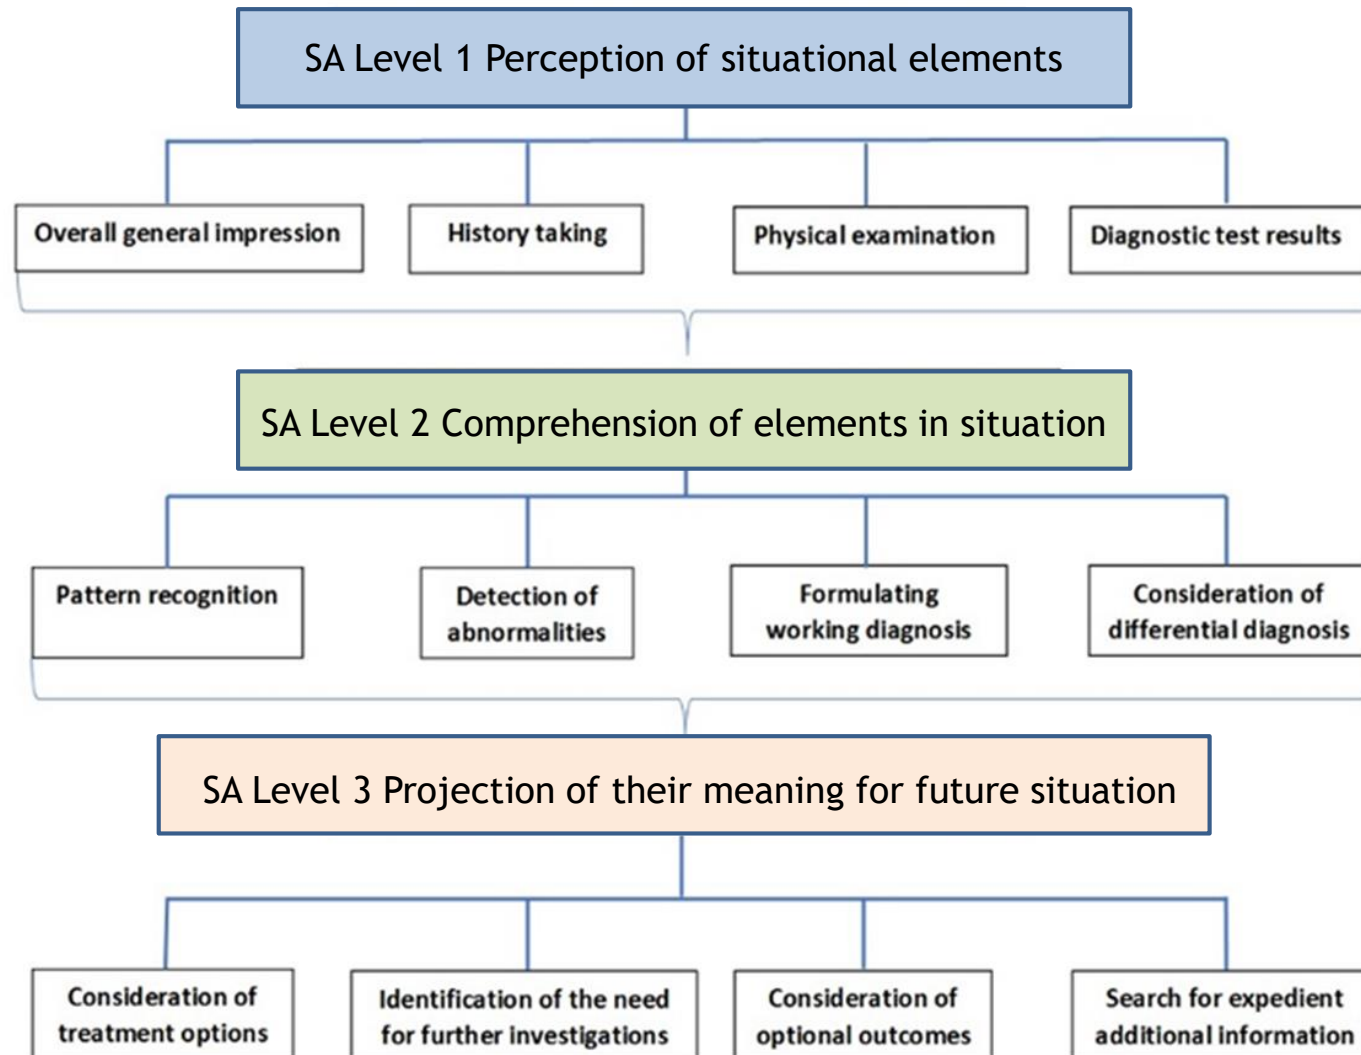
SA Level 1 Perception of situational elements

Overall general impression

History taking

Physical examination

Diagnostic test results

SA Level 2 Comprehension of elements in situation

Pattern recognition

Detection of abnormalities

Formulating working diagnosis

Consideration of differential diagnosis

SA Level 3 Projection of their meaning for future situation

Consideration of treatment options

Identification of the need for further investigations

Consideration of optional outcomes

Search for expedient additional information